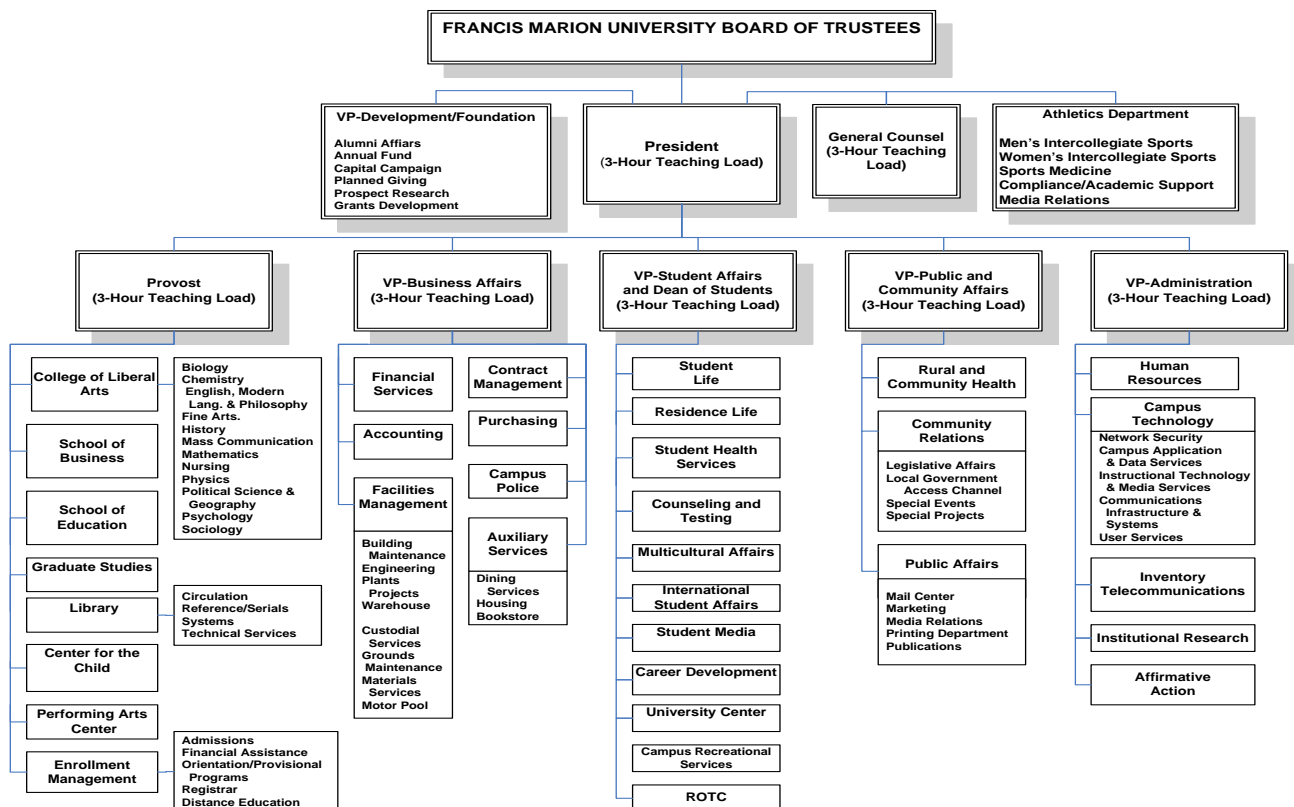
FRANCIS MARION UNIVERSITY BOARD OF TRUSTEES

VP-Development/Foundation

Alumni Affairs
Annual Fund
Capital Campaign
Planned Giving
Prospect Research
Grants Development

President
(3-Hour Teaching Load)

General Counsel
(3-Hour Teaching Load)

Athletics Department

Men's Intercollegiate Sports
Women's Intercollegiate Sports
Sports Medicine
Compliance/Academic Support
Media Relations

Provost
(3-Hour Teaching Load)

College of Liberal Arts

Biology
Chemistry
English, Modern Lang. & Philosophy
Fine Arts.
History
Mass Communication
Mathematics
Nursing
Physics
Political Science & Geography
Psychology
Sociology

School of Business

School of Education

Graduate Studies

Library

Circulation
Reference/Serials
Systems
Technical Services

Center for the Child

Performing Arts Center

Enrollment Management

Admissions
Financial Assistance
Orientation/Provisional Programs
Registrar
Distance Education

VP-Business Affairs
(3-Hour Teaching Load)

Financial Services

Accounting

Facilities Management

Building Maintenance
Engineering
Plants Projects
Warehouse

Custodial Services
Grounds Maintenance
Materials Services
Motor Pool

Contract Management

Purchasing

Campus Police

Auxiliary Services

Dining Services
Housing
Bookstore

VP-Student Affairs and Dean of Students
(3-Hour Teaching Load)

Student Life

Residence Life

Student Health Services

Counseling and Testing

Multicultural Affairs

International Student Affairs

Student Media

Career Development

University Center

Campus Recreational Services

ROTC

VP-Public and Community Affairs
(3-Hour Teaching Load)

Rural and Community Health

Community Relations

Legislative Affairs
Local Government Access Channel
Special Events
Special Projects

Public Affairs

Mail Center
Marketing
Media Relations
Printing Department
Publications

VP-Administration
(3-Hour Teaching Load)

Human Resources

Campus Technology

Network Security
Campus Application & Data Services
Instructional Technology & Media Services
Communications Infrastructure & Systems
User Services

Inventory Telecommunications

Institutional Research

Affirmative Action